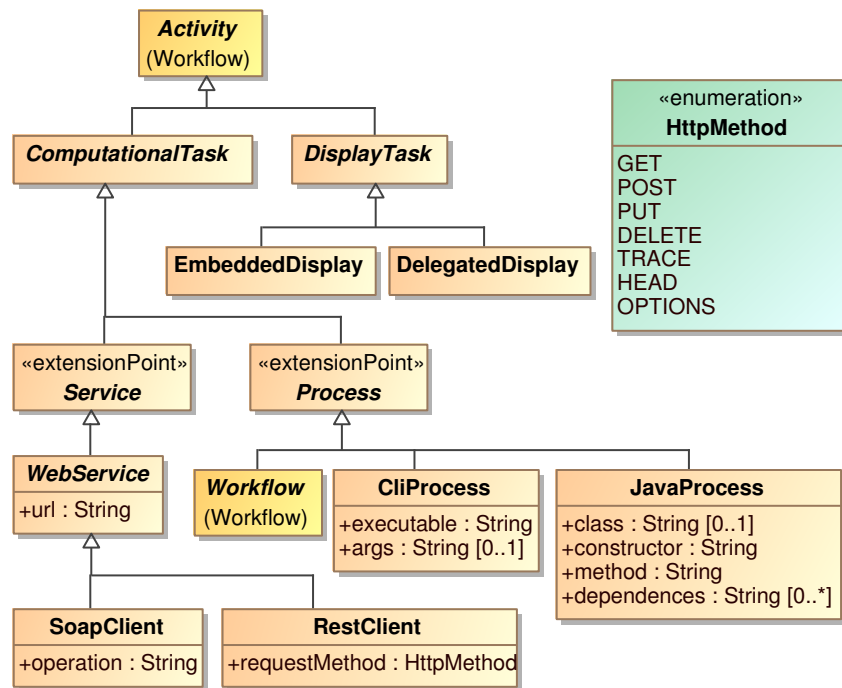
Activity
(Workflow)

ComputationalTask

DisplayTask

EmbeddedDisplay

DelegatedDisplay

«enumeration»
HttpMethod
GET
POST
PUT
DELETE
TRACE
HEAD
OPTIONS

«extensionPoint»
Service

«extensionPoint»
Process

WebService
+url : String

Workflow
(Workflow)

CliProcess
+executable : String
+args : String [0..1]

JavaProcess
+class : String [0..1]
+constructor : String
+method : String
+dependences : String [0..*]

SoapClient
+operation : String

RestClient
+requestMethod : HttpMethod